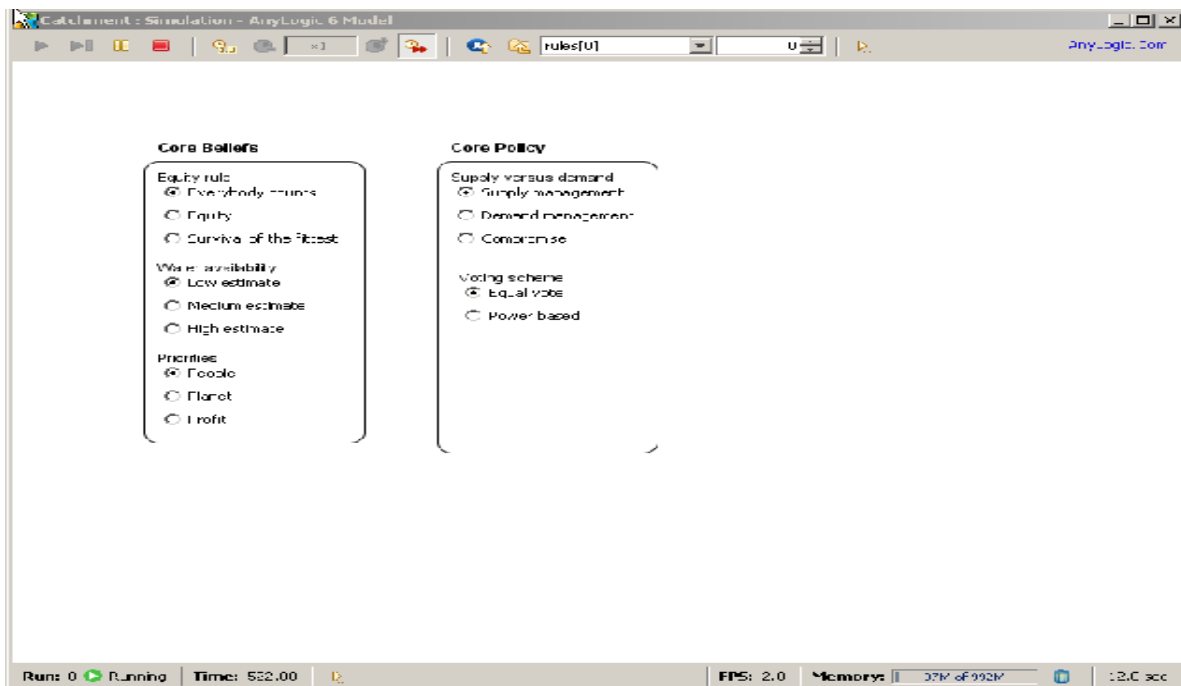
Catchment : Simulation - AnyLogic 6 Model

x1

rules[0]

0

AnyLogic.com

Core Beliefs

Equity rule
Everybody counts
Equity
Survival of the fittest

Water availability
Low estimate
Medium estimate
High estimate

Priorities
People
Planet
Profit

Core Policy

Supply versus demand
Supply management
Demand management
Compromise

Voting scheme
Equal vote
Power based

Run: 0 Running | Time: 522.00 | FPS: 2.0 | Memory: 37M of 992M | 12.0 sec